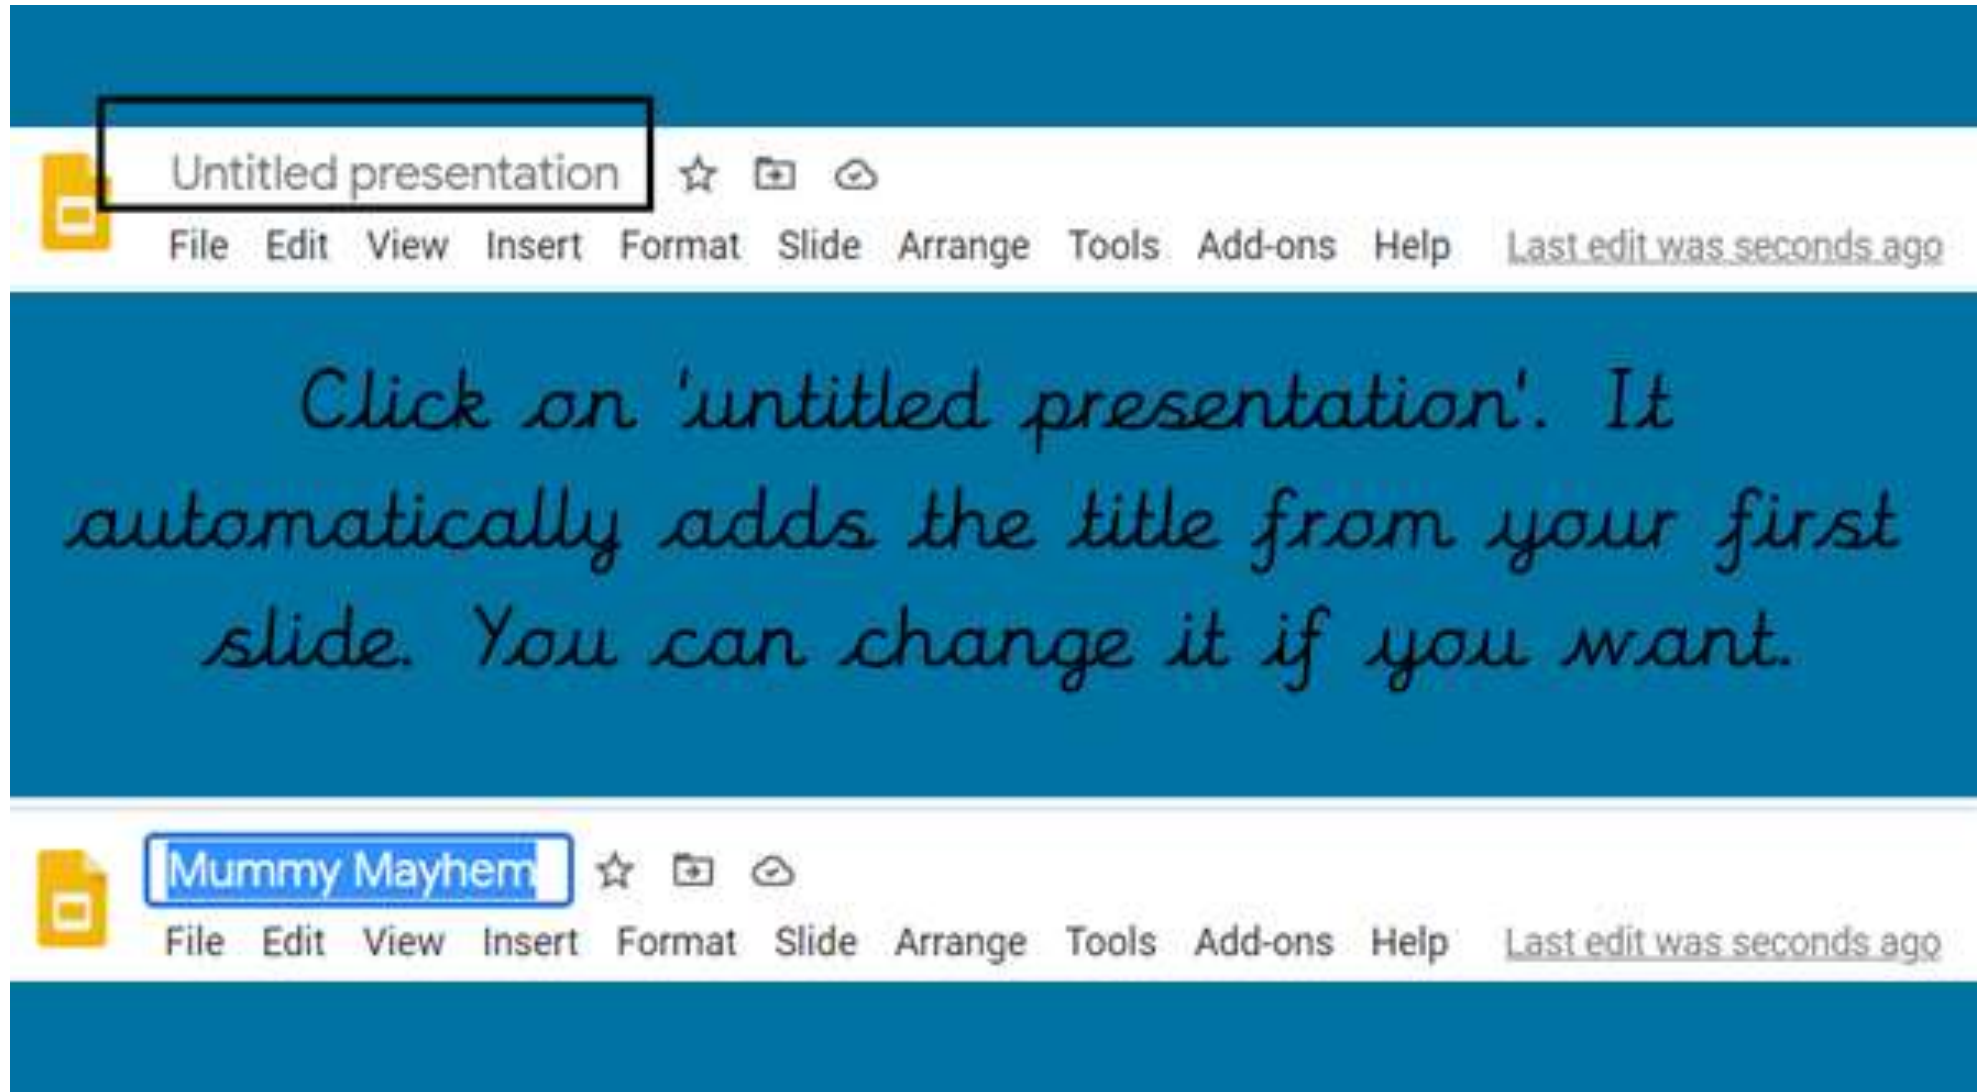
Untitled presentation

File Edit View Insert Format Slide Arrange Tools Add-ons Help Last edit was seconds ago

Click on 'untitled presentation'. It automatically adds the title from your first slide. You can change it if you want.

Mummy Mayhem

File Edit View Insert Format Slide Arrange Tools Add-ons Help Last edit was seconds ago